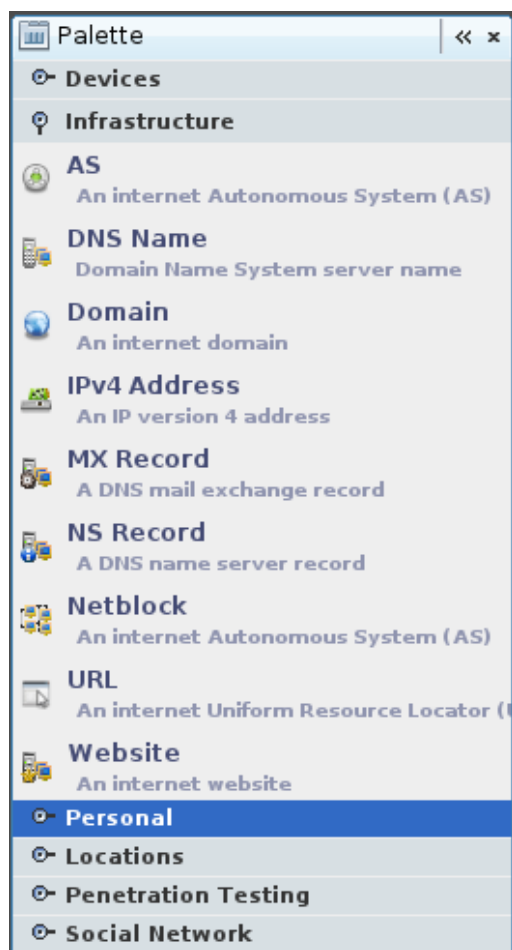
Palette
« ×
Devices
Infrastructure
AS
An internet Autonomous System (AS)
DNS Name
Domain Name System server name
Domain
An internet domain
IPv4 Address
An IP version 4 address
MX Record
A DNS mail exchange record
NS Record
A DNS name server record
Netblock
An internet Autonomous System (AS)
URL
An internet Uniform Resource Locator ([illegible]
Website
An internet website
Personal
Locations
Penetration Testing
Social Network